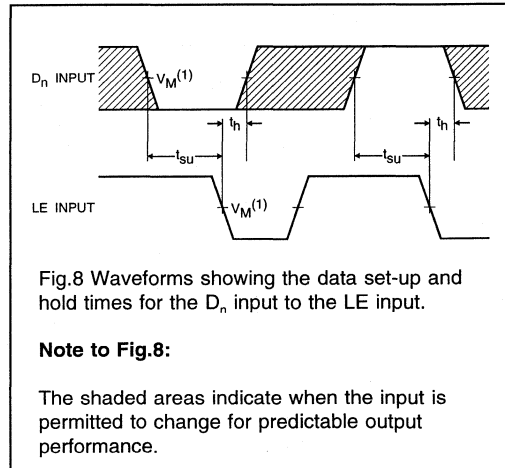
$D_n$ INPUT

$V_M^{(1)}$

$t_h$

$t_h$

$t_{su}$

$t_{su}$

LE INPUT

$V_M^{(1)}$

Fig.8 Waveforms showing the data set-up and hold times for the $D_n$ input to the LE input.

**Note to Fig.8:**

The shaded areas indicate when the input is permitted to change for predictable output performance.